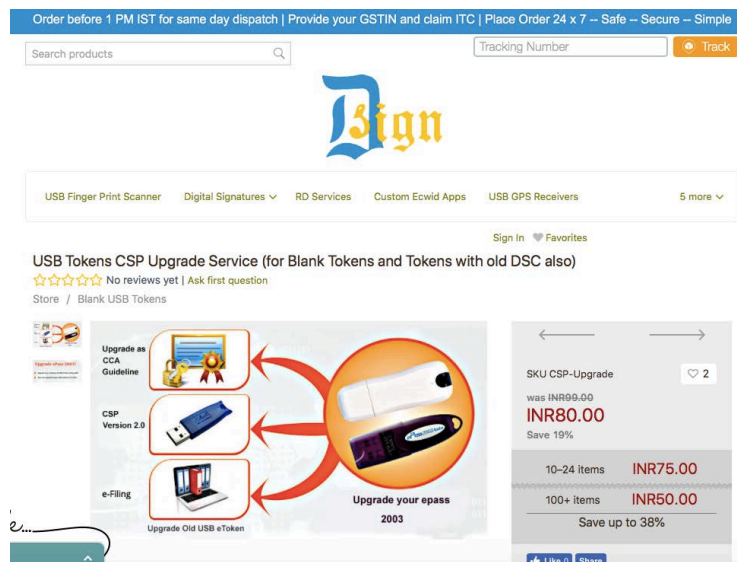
Order before 1 PM IST for same day dispatch | Provide your GSTIN and claim ITC | Place Order 24 x 7 -- Safe -- Secure -- Simple

Search products

Tracking Number

Track

Dign

USB Finger Print Scanner
Digital Signatures
RD Services
Custom Ecwid Apps
USB GPS Receivers
5 more

Sign In
Favorites

USB Tokens CSP Upgrade Service (for Blank Tokens and Tokens with old DSC also)

No reviews yet | Ask first question

Store / Blank USB Tokens

Upgrade as CCA Guideline

CSP Version 2.0

e-Filing

Upgrade Old USB eToken

Upgrade your epass 2003

SKU CSP-Upgrade

2

was INR99.00

INR80.00

Save 19%

| 10–24 items | INR75.00 |
|---|---|
| 100+ items | INR50.00 |

Save up to 38%

Like 0
Share